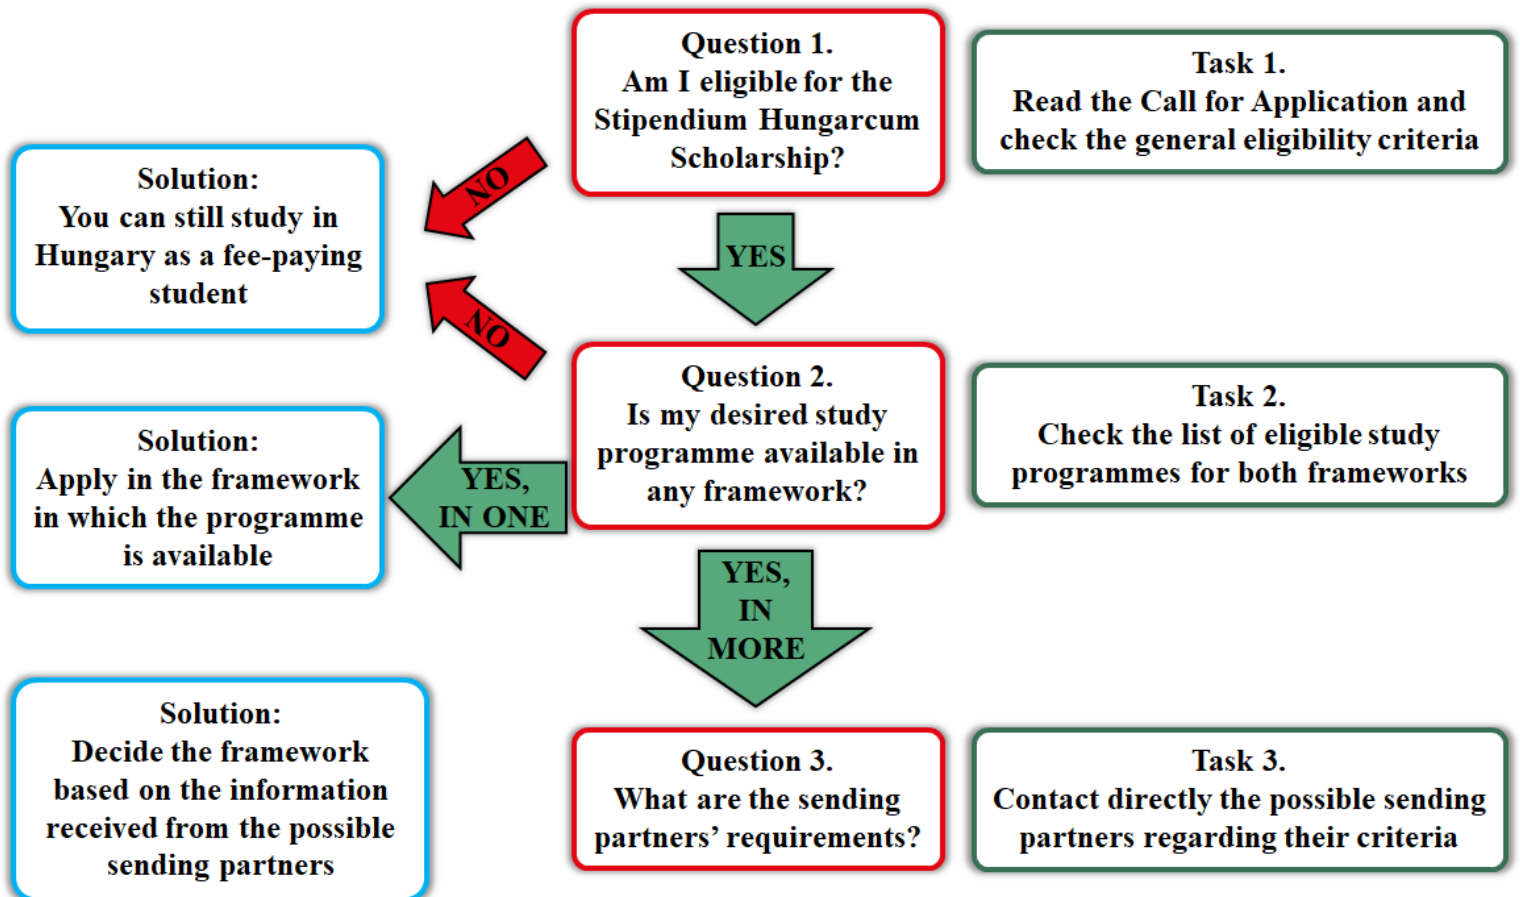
Question 1.
Am I eligible for the Stipendium Hungarcum Scholarship?

Task 1.
Read the Call for Application and check the general eligibility criteria

Solution:
You can still study in Hungary as a fee-paying student

NO

NO

YES

Question 2.
Is my desired study programme available in any framework?

Task 2.
Check the list of eligible study programmes for both frameworks

Solution:
Apply in the framework in which the programme is available

YES, IN ONE

YES, IN MORE

Solution:
Decide the framework based on the information received from the possible sending partners

Question 3.
What are the sending partners' requirements?

Task 3.
Contact directly the possible sending partners regarding their criteria